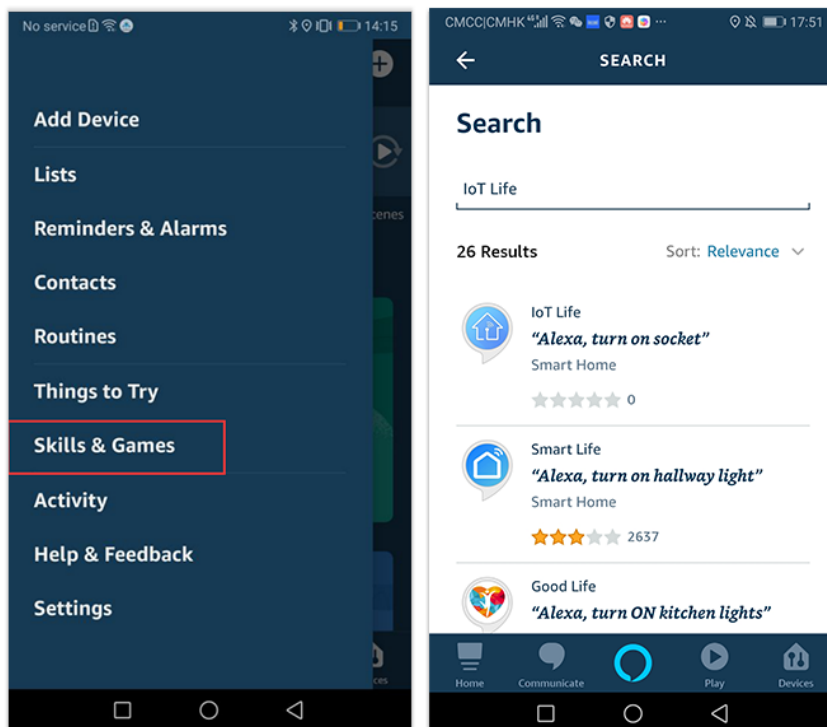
No service 14:15

Add Device

Lists

Reminders & Alarms

Contacts

Routines

Things to Try

Skills & Games

Activity

Help & Feedback

Settings

cenes

ces

CMCC|CMHK 17:51

SEARCH

Search

IoT Life

26 Results

Sort: Relevance

IoT Life
"Alexa, turn on socket"
Smart Home
0

Smart Life
"Alexa, turn on hallway light"
Smart Home
2637

Good Life
"Alexa, turn ON kitchen lights"

Home
Communicate
Play
Devices